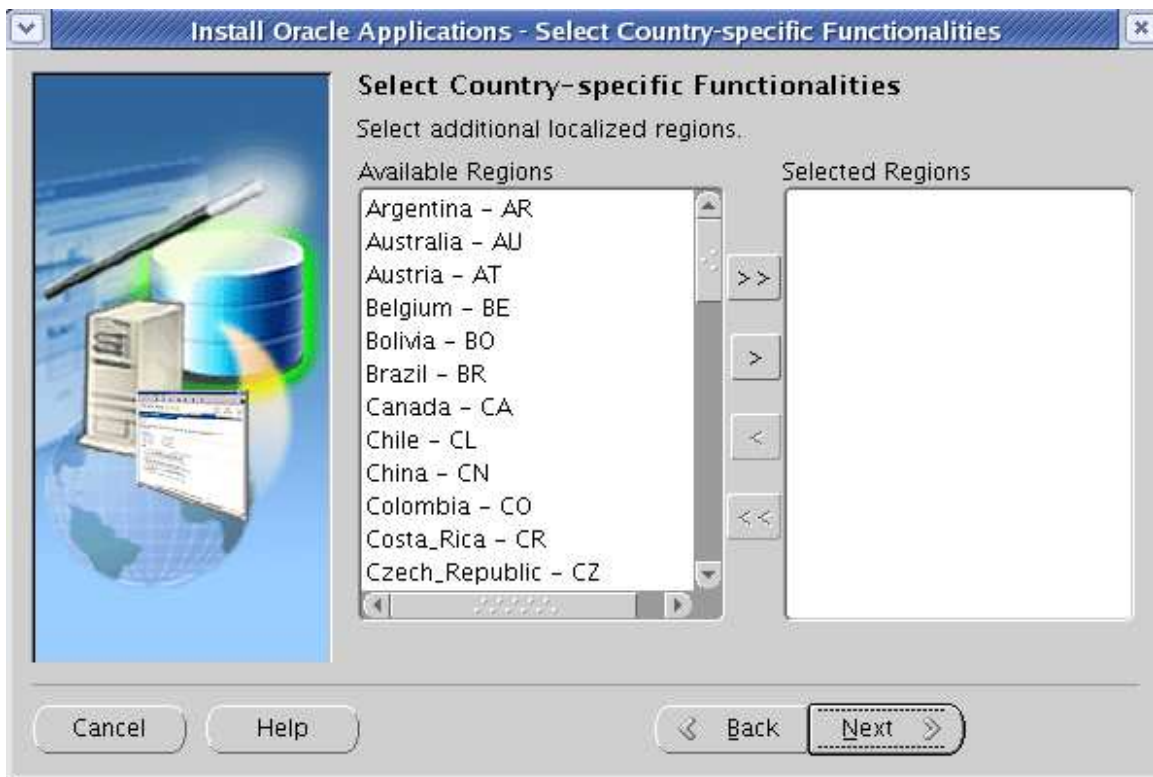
Install Oracle Applications - Select Country-specific Functionalities

Select Country-specific Functionalities

Select additional localized regions.

Available Regions

Argentina - AR
Australia - AU
Austria - AT
Belgium - BE
Bolivia - BO
Brazil - BR
Canada - CA
Chile - CL
China - CN
Colombia - CO
Costa_Rica - CR
Czech_Republic - CZ

>>

>

<

<<

Selected Regions

Cancel

Help

Back

Next